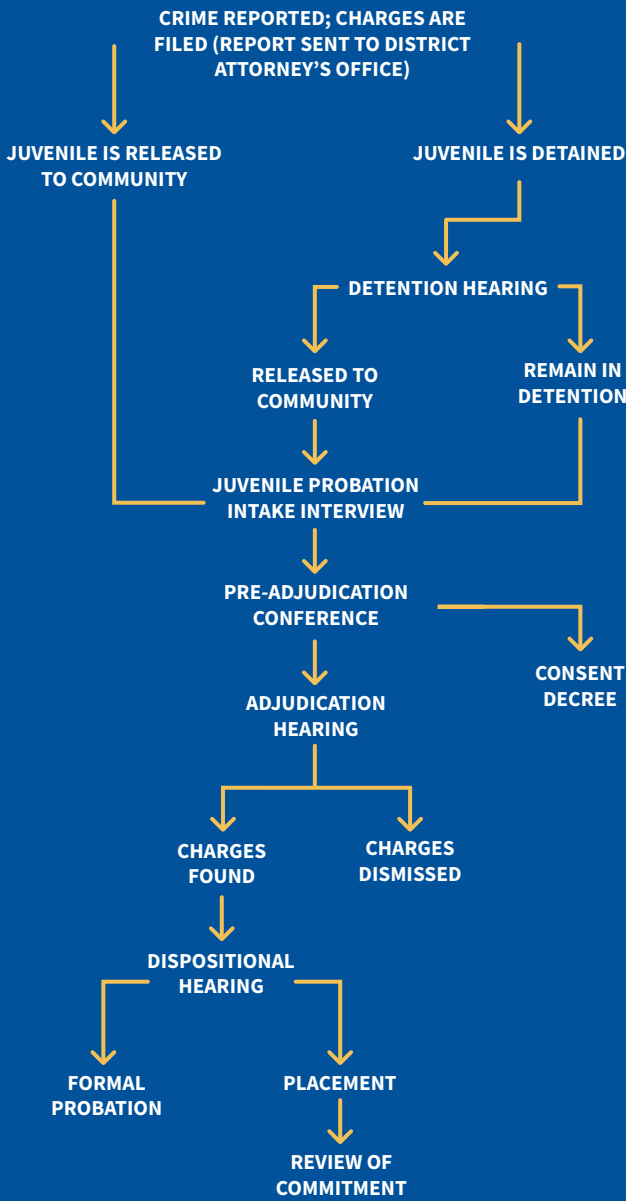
CRIME REPORTED; CHARGES ARE FILED (REPORT SENT TO DISTRICT ATTORNEY'S OFFICE)

JUVENILE IS RELEASED TO COMMUNITY

JUVENILE IS DETAINED

DETENTION HEARING

RELEASED TO COMMUNITY

REMAIN IN DETENTION

JUVENILE PROBATION INTAKE INTERVIEW

PRE-ADJUDICATION CONFERENCE

CONSENT DECREE

ADJUDICATION HEARING

CHARGES FOUND

CHARGES DISMISSED

DISPOSITIONAL HEARING

FORMAL PROBATION

PLACEMENT

REVIEW OF COMMITMENT